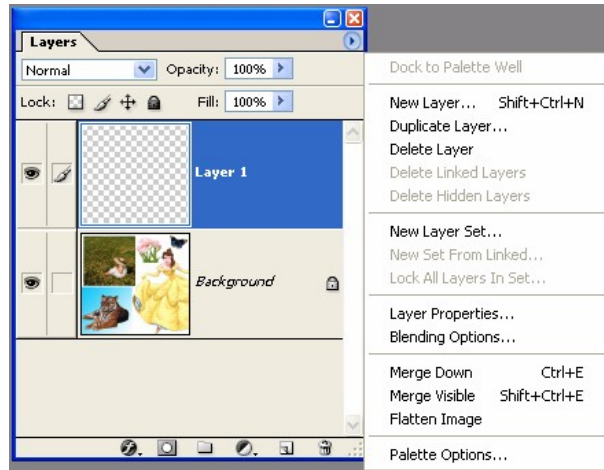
Layers

Normal

Opacity: 100%

Lock:

Fill: 100%

Layer 1

Background

Dock to Palette Well

New Layer... Shift+Ctrl+N
Duplicate Layer...
Delete Layer
Delete Linked Layers
Delete Hidden Layers

New Layer Set...
New Set From Linked...
Lock All Layers In Set...

Layer Properties...
Blending Options...

Merge Down Ctrl+E
Merge Visible Shift+Ctrl+E
Flatten Image

Palette Options...